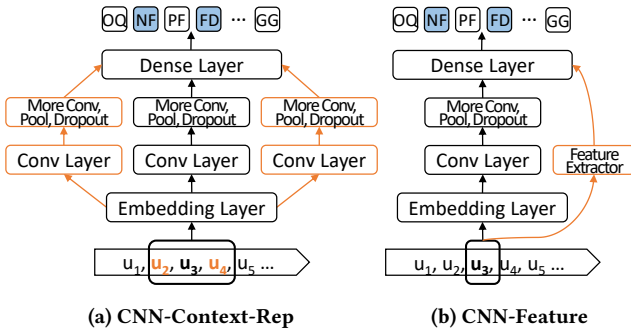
OQ NF PF FD ⋯ GG

Dense Layer

More Conv, Pool, Dropout

More Conv, Pool, Dropout

More Conv, Pool, Dropout

Conv Layer

Conv Layer

Conv Layer

Embedding Layer

$u_1$, $\mathbf{u_2}$, $\mathbf{u_3}$, $\mathbf{u_4}$, $u_5$ …

(a) CNN-Context-Rep

OQ NF PF FD ⋯ GG

Dense Layer

More Conv, Pool, Dropout

Conv Layer

Feature Extractor

Embedding Layer

$u_1$, $u_2$, $\mathbf{u_3}$, $u_4$, $u_5$ …

(b) CNN-Feature